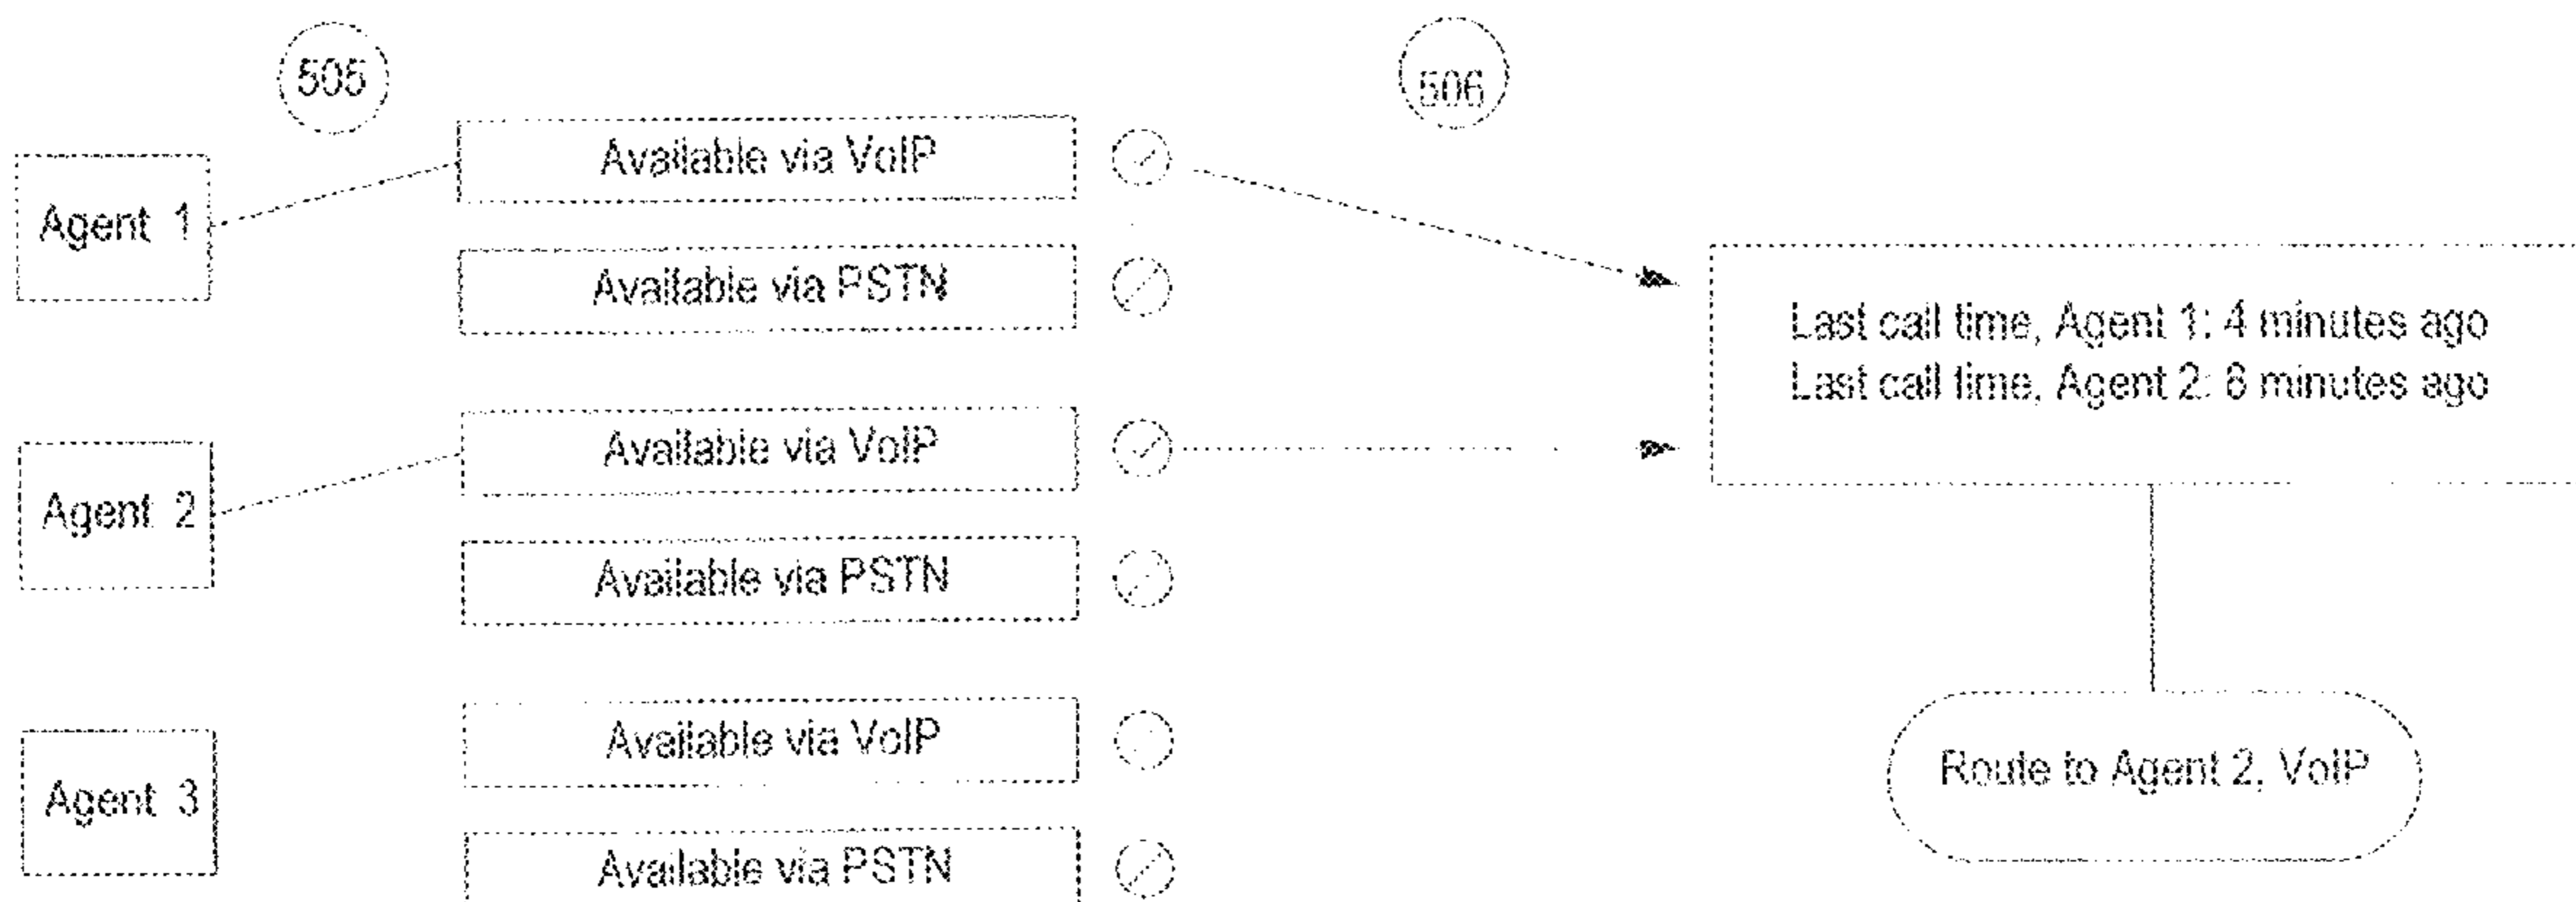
505

506

Agent 1

Available via VoIP

Available via PSTN

Agent 2

Available via VoIP

Available via PSTN

Agent 3

Available via VoIP

Available via PSTN

Last call time, Agent 1: 4 minutes ago
Last call time, Agent 2: 8 minutes ago

Route to Agent 2, VoIP